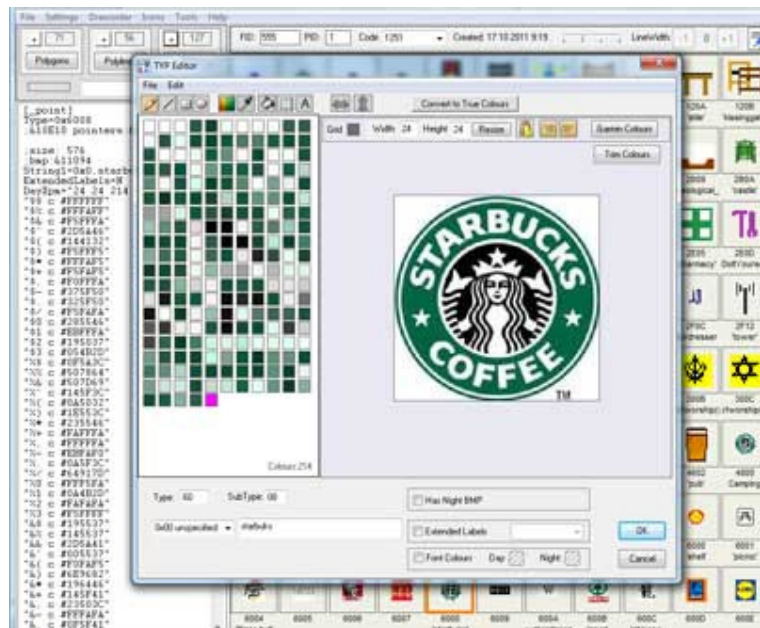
File Settings Draworder Icons Tools Help

71 56 127

FID: 555 PID: 1 Code: 1251 Created: 17.10.2011 9:19 LineWidth: 0 1

Polygons Polylines

TYP Editor

File Edit

Convert to True Colours

Grid Width 24 Height 24 Resize Garmin Colours

Trim Colours

STARBUCKS COFFEE TM

Colours 254

Type 60 SubType 00

Has Night BMP

0x00 unspecified starbucks

Extended Labels

OK

Font Colours Day Night

Cancel

[_point]
Type=0x6008
;6108 pointers
;size 576
;bmp 611094
String1=0x0,starb
ExtendedLabels=N
DayXpm="24 24 214
"00 c #FFFFFF"
"0( c #FFFAFF"
"0# c #F5FFFA"
"0' c #2D5A46"
"0( c #144132"
"0) c #F5FFF5"
"0* c #FFFAF5"
"0+ c #F5FAF5"
"0, c #F0FFFA"
"0- c #375F50"
"0. c #325F50"
"0/ c #F5FAFA"
"00 c #235546"
"01 c #EBFFFA"
"02 c #195037"
"03 c #054B2D"
"0X c #0F5A3C"
"0% c #507864"
"0& c #507D69"
"0' c #145F3C"
"0( c #0A5032"
"0) c #1E553C"
"0* c #235546"
"0, c #FAFFFA"
"0- c #FFFFFA"
"0. c #EBFAF0"
"0/ c #0A5F3C"
"00 c #649178"
"0X c #FFF5FA"
"01 c #0A4B2D"
"02 c #FAFAFA"
"03 c #F5FFFF"
"&& c #195537"
"&( c #145537"
"&) c #2D5A41"
"&' c #005537"
"&( c #F0FAF5"
"&) c #6E9687"
"&* c #96AA96"
"&+ c #145F41"
"&, c #23503C"
"&- c #F0FFFA"
"&. c #0F5F41"

1208 Weinlager 1209 Tourist 280A Castle 2E0D Doll'Tourist 2F12 Tower 300C Worship 4000 Camping 6001 Picnic 6004 6005 6006 6007 6008 6009 600A 600B 600C 600D 600E